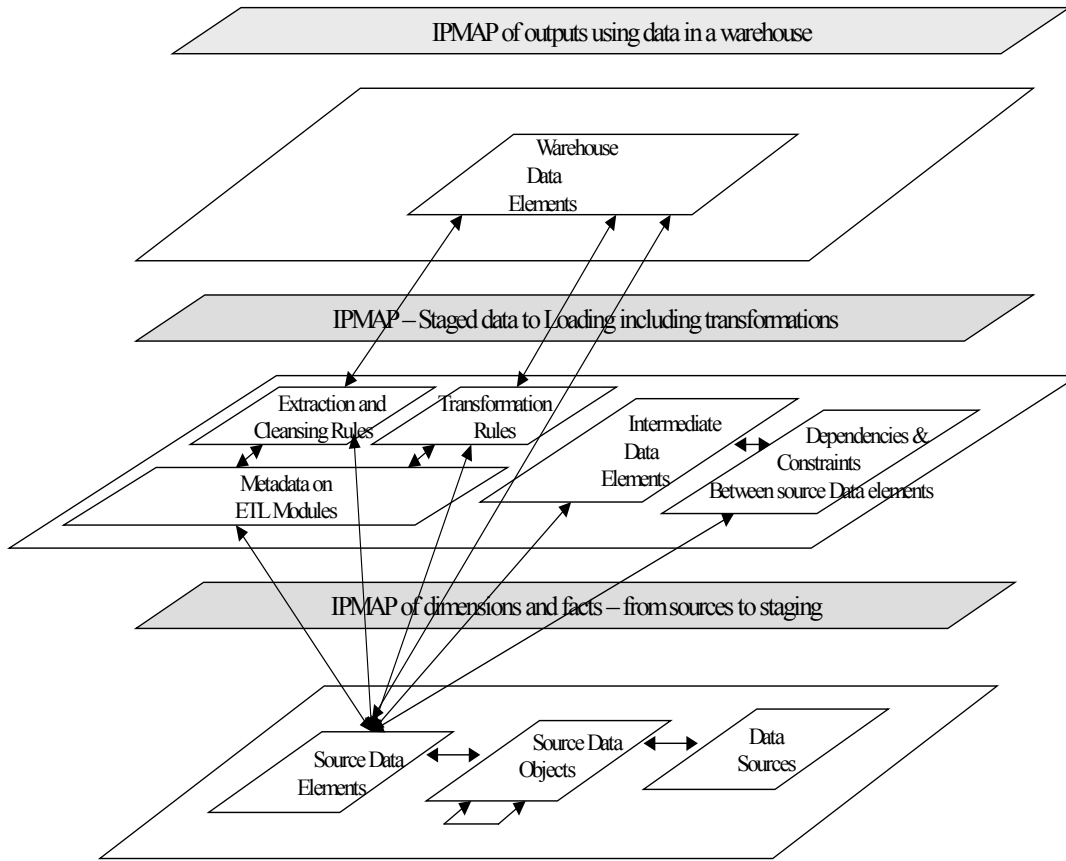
IPMAP of outputs using data in a warehouse

Warehouse Data Elements

IPMAP – Staged data to Loading including transformations

Extraction and Cleansing Rules

Transformation Rules

Intermediate Data Elements

Dependencies & Constraints Between source Data elements

Metadata on ETL Modules

IPMAP of dimensions and facts – from sources to staging

Source Data Elements

Source Data Objects

Data Sources